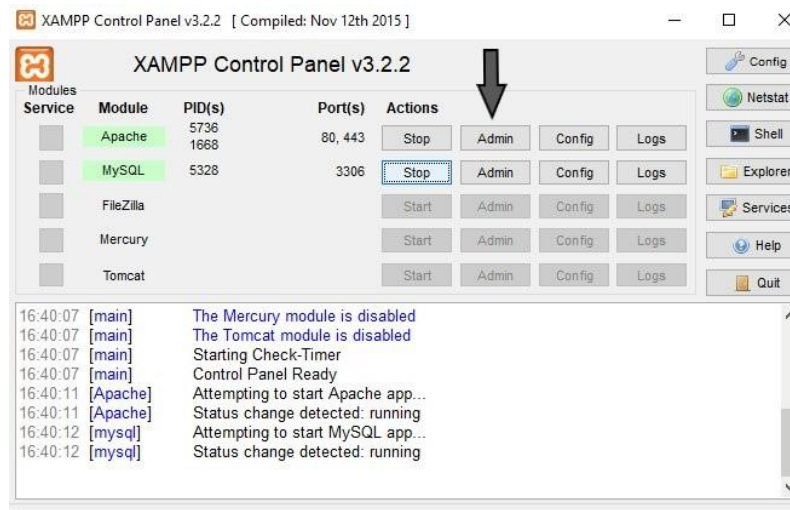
XAMPP Control Panel v3.2.2 [ Compiled: Nov 12th 2015 ]

XAMPP Control Panel v3.2.2

Modules

| Service | Module | PID(s) | Port(s) | Actions | | | |
|---|---|---|---|---|---|---|---|
| | Apache | 5736 1668 | 80, 443 | Stop | Admin | Config | Logs |
| | MySQL | 5328 | 3306 | Stop | Admin | Config | Logs |
| | FileZilla | | | Start | Admin | Config | Logs |
| | Mercury | | | Start | Admin | Config | Logs |
| | Tomcat | | | Start | Admin | Config | Logs |

Config
Netstat
Shell
Explorer
Services
Help
Quit

16:40:07 [main] The Mercury module is disabled
16:40:07 [main] The Tomcat module is disabled
16:40:07 [main] Starting Check-Timer
16:40:07 [main] Control Panel Ready
16:40:11 [Apache] Attempting to start Apache app...
16:40:11 [Apache] Status change detected: running
16:40:12 [mysql] Attempting to start MySQL app...
16:40:12 [mysql] Status change detected: running